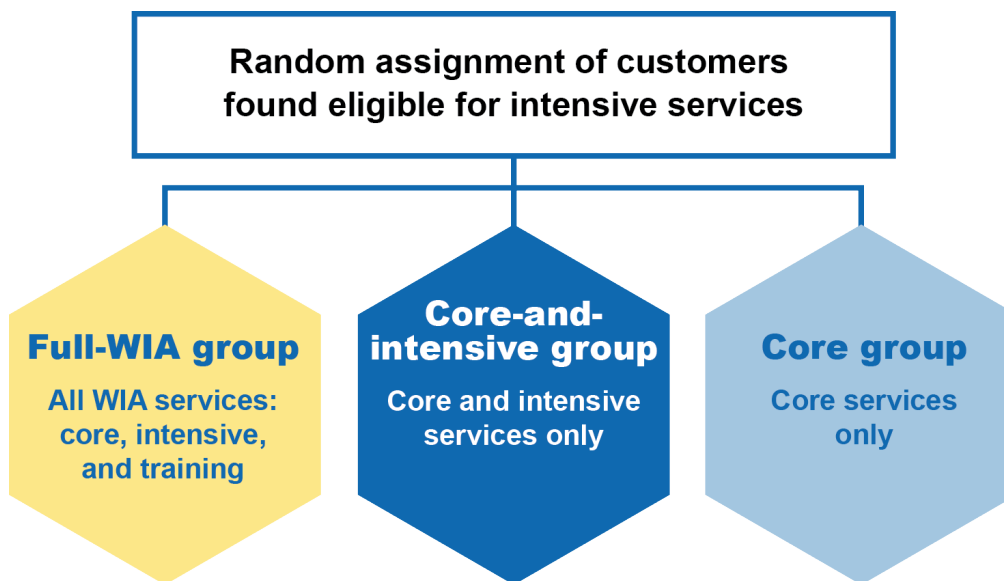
Random assignment of customers found eligible for intensive services

Full-WIA group

All WIA services: core, intensive, and training

Core-and-intensive group

Core and intensive services only

Core group

Core services only